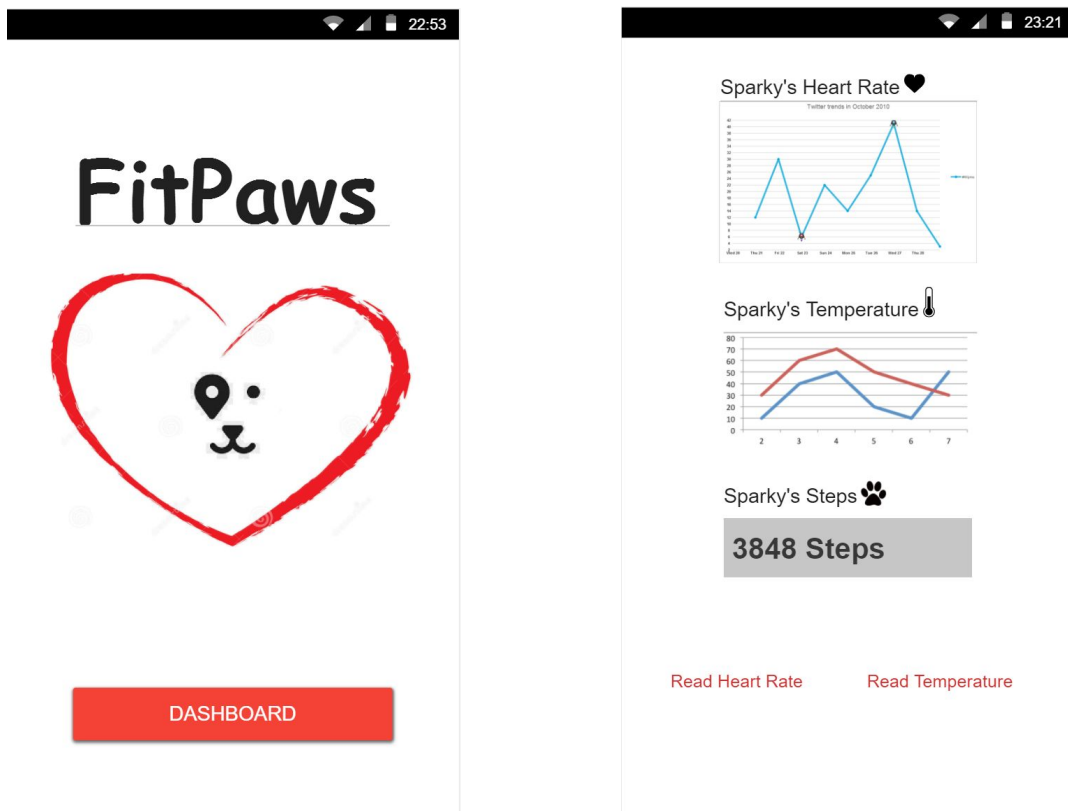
22:53

FitPaws

DASHBOARD

23:21

Sparky's Heart Rate

Twitter trends in October 2010

Sparky's Temperature

80
70
60
50
40
30
20
10
0
2 3 4 5 6 7

Sparky's Steps

3848 Steps

Read Heart Rate

Read Temperature